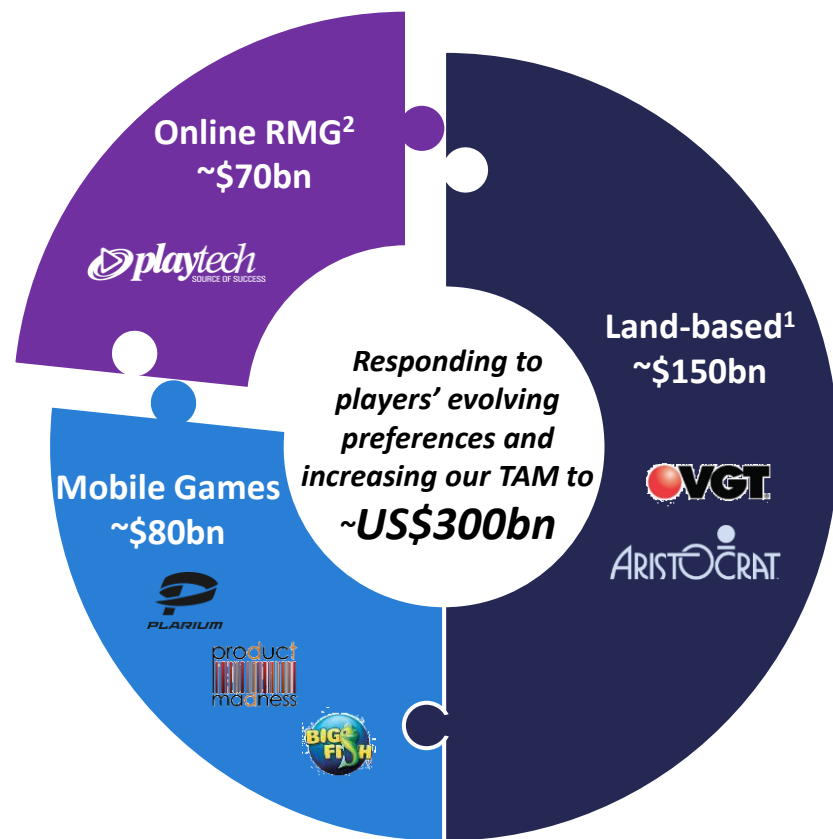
Online RMG$^2$
~\$70bn

playtech
SOURCE OF SUCCESS

Land-based$^1$
~\$150bn

VGT

ARISTOCRAT

Responding to players' evolving preferences and increasing our TAM to ~US\$300bn

Mobile Games
~\$80bn

PLARIUM

product madness

BIG FISH